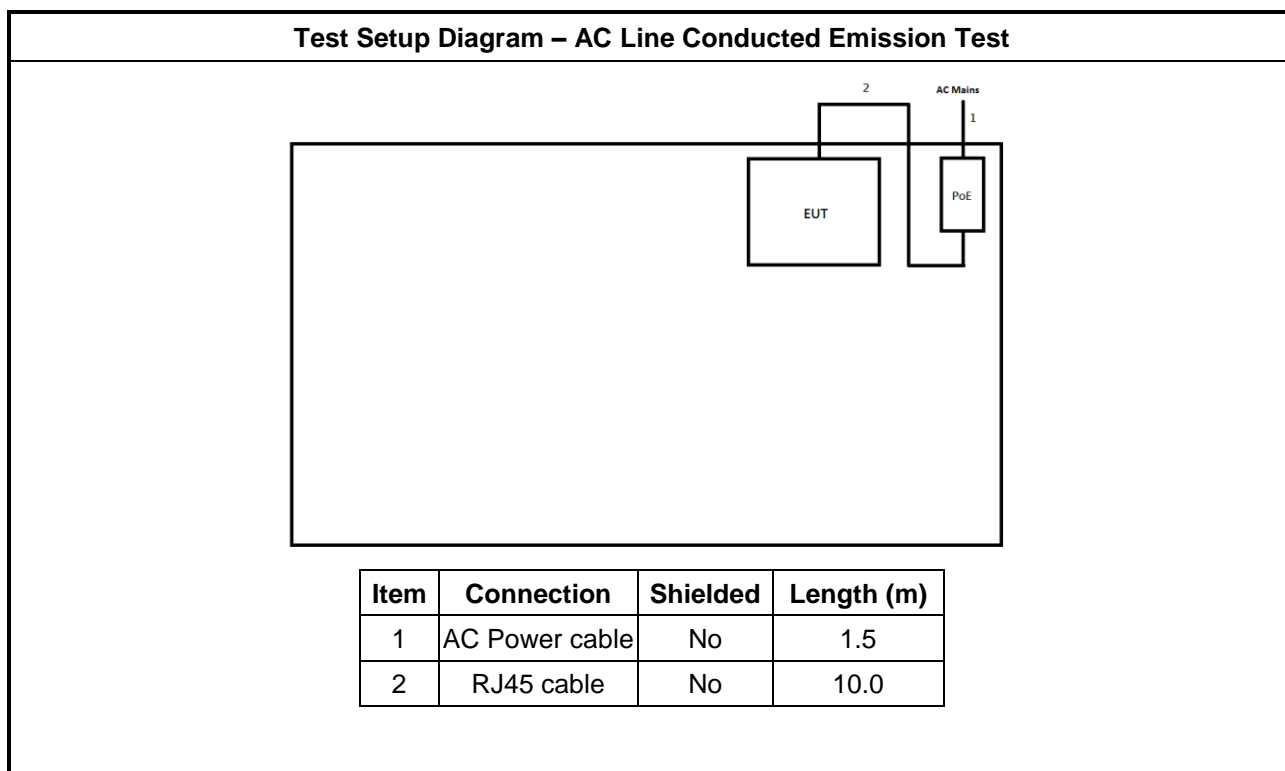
Test Setup Diagram – AC Line Conducted Emission Test

2

AC Mains

1

EUT

PoE

| Item | Connection | Shielded | Length (m) |
|---|---|---|---|
| 1 | AC Power cable | No | 1.5 |
| 2 | RJ45 cable | No | 10.0 |